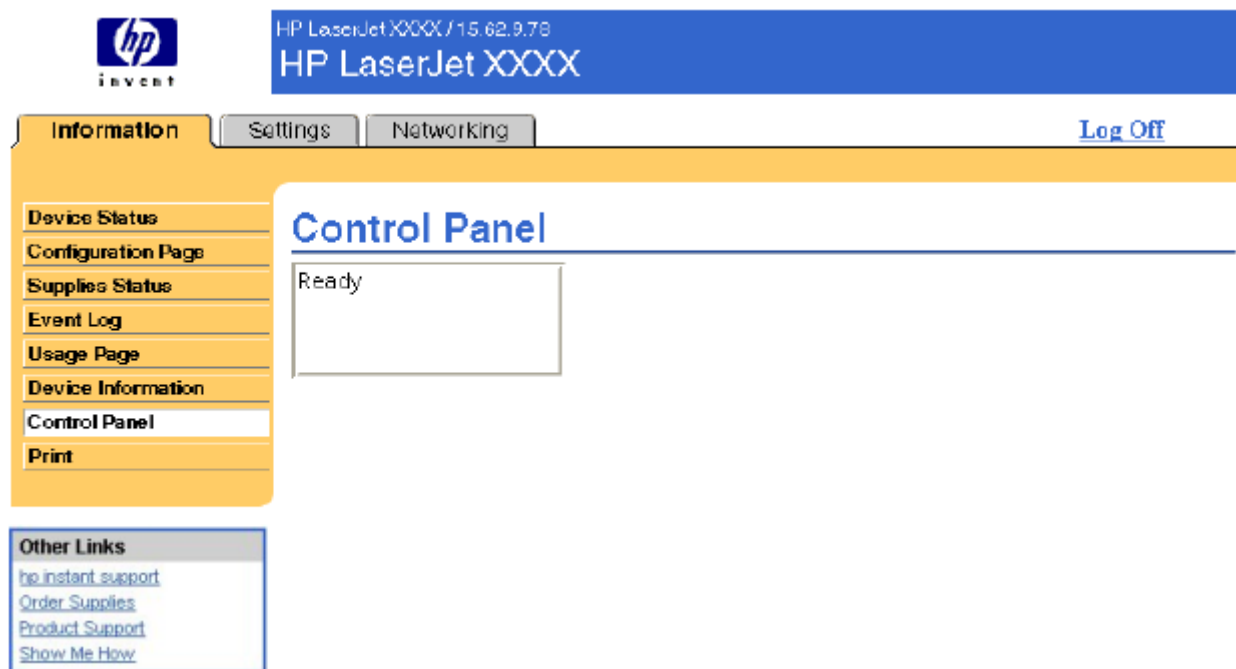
hp
invent

HP LaserJet XXXX / 15.62.9.78
HP LaserJet XXXX

Information
Settings
Networking
Log Off

Device Status
Configuration Page
Supplies Status
Event Log
Usage Page
Device Information
Control Panel
Print

Control Panel

Ready

Other Links
hp instant support
Order Supplies
Product Support
Show Me How